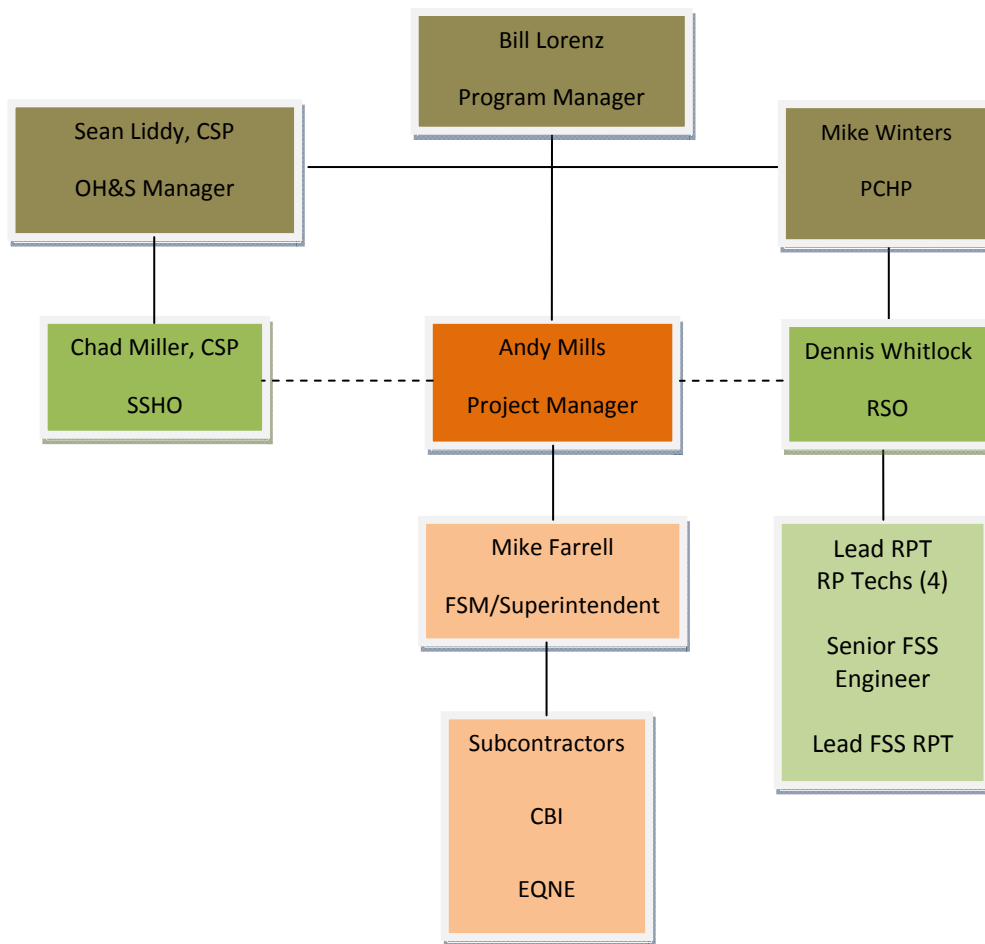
Bill Lorenz

Program Manager

Sean Liddy, CSP

OH&S Manager

Mike Winters

PCHP

Chad Miller, CSP

SSHO

Andy Mills

Project Manager

Dennis Whitlock

RSO

Mike Farrell

FSM/Superintendent

Lead RPT
RP Techs (4)

Senior FSS Engineer

Lead FSS RPT

Subcontractors

CBI

EQNE